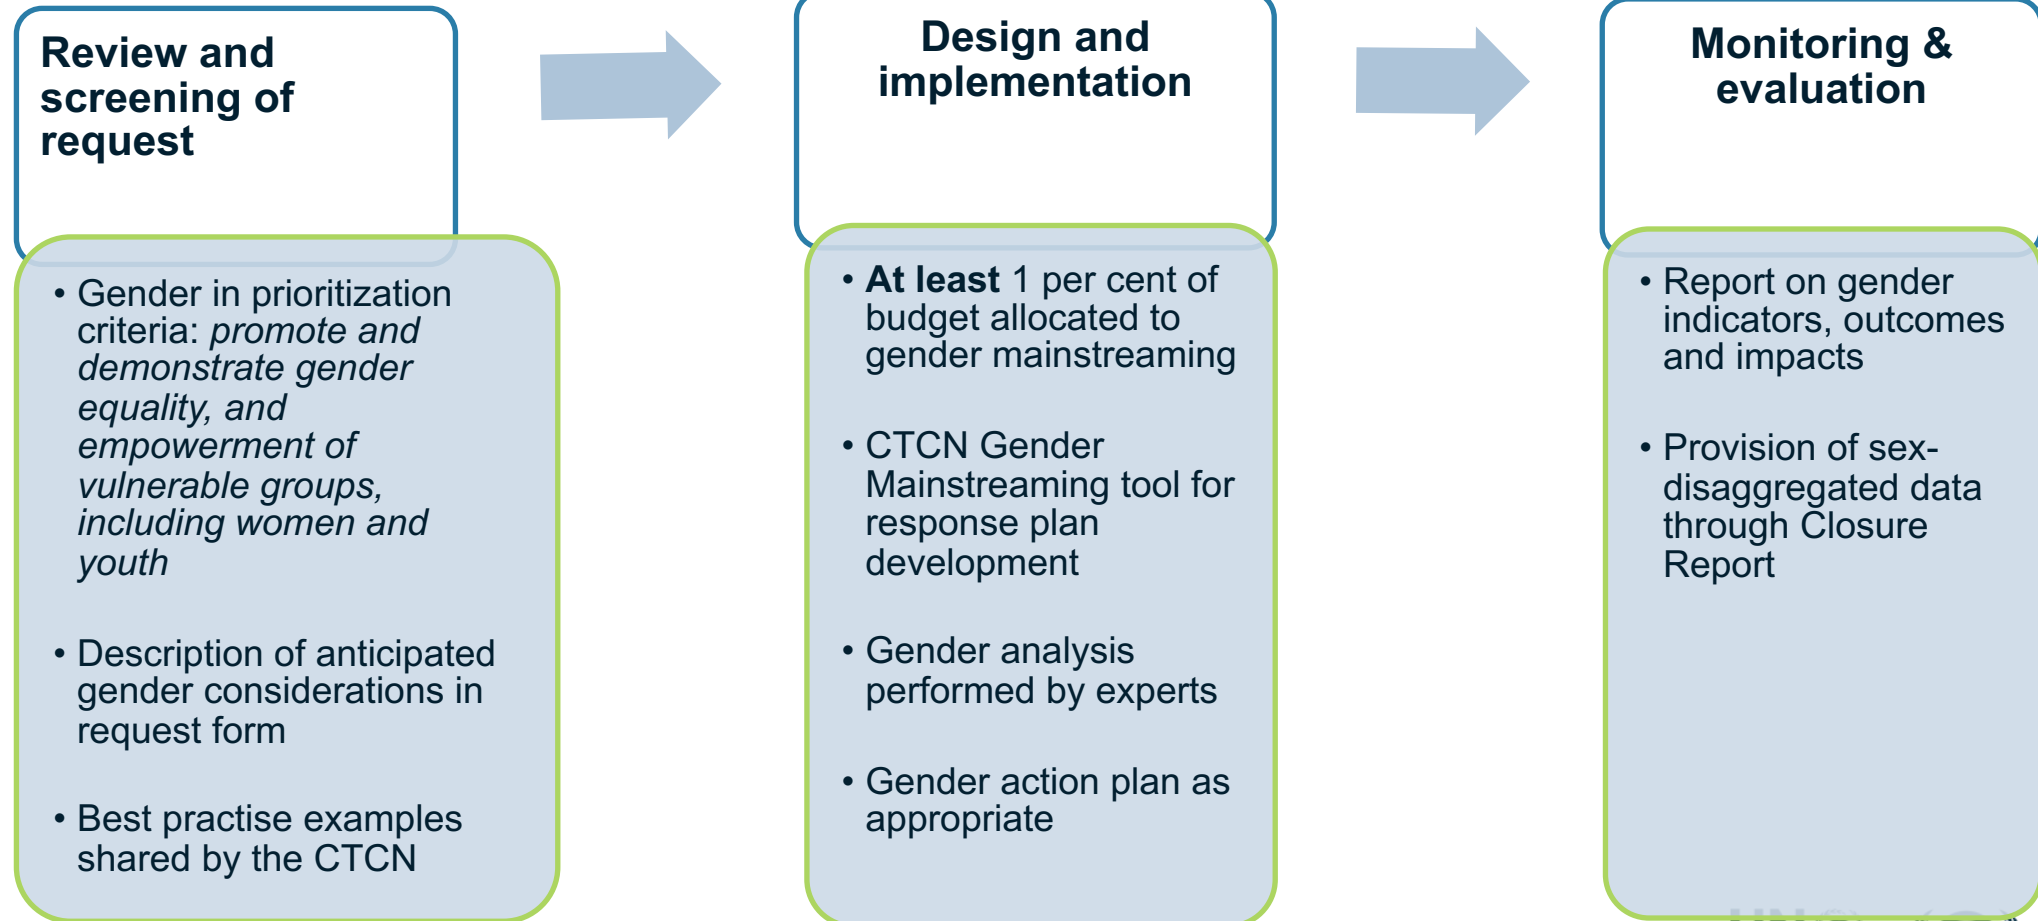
Review and screening of request

• Gender in prioritization criteria: *promote and demonstrate gender equality, and empowerment of vulnerable groups, including women and youth*

• Description of anticipated gender considerations in request form

• Best practise examples shared by the CTCN

Design and implementation

• **At least** 1 per cent of budget allocated to gender mainstreaming

• CTCN Gender Mainstreaming tool for response plan development

• Gender analysis performed by experts

• Gender action plan as appropriate

Monitoring & evaluation

• Report on gender indicators, outcomes and impacts

• Provision of sex-disaggregated data through Closure Report